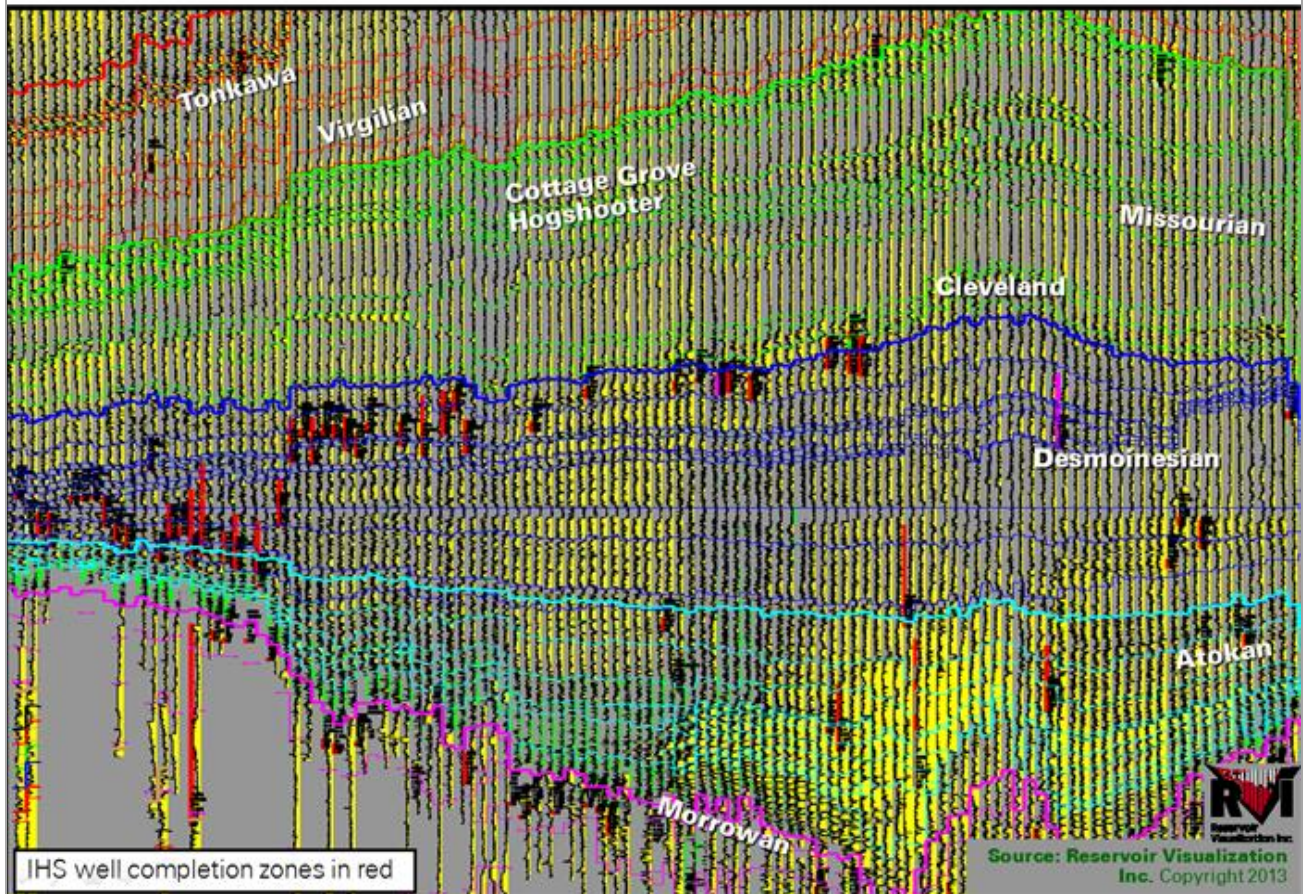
Tonkawa
Virgilian
Cottage Grove
Hogshooter
Missourian
Cleveland
Desmoinesian
Atokan
Morrowan
RVI
Reservoir Visualization Inc
IHS well completion zones in red
Source: Reservoir Visualization Inc. Copyright 2013